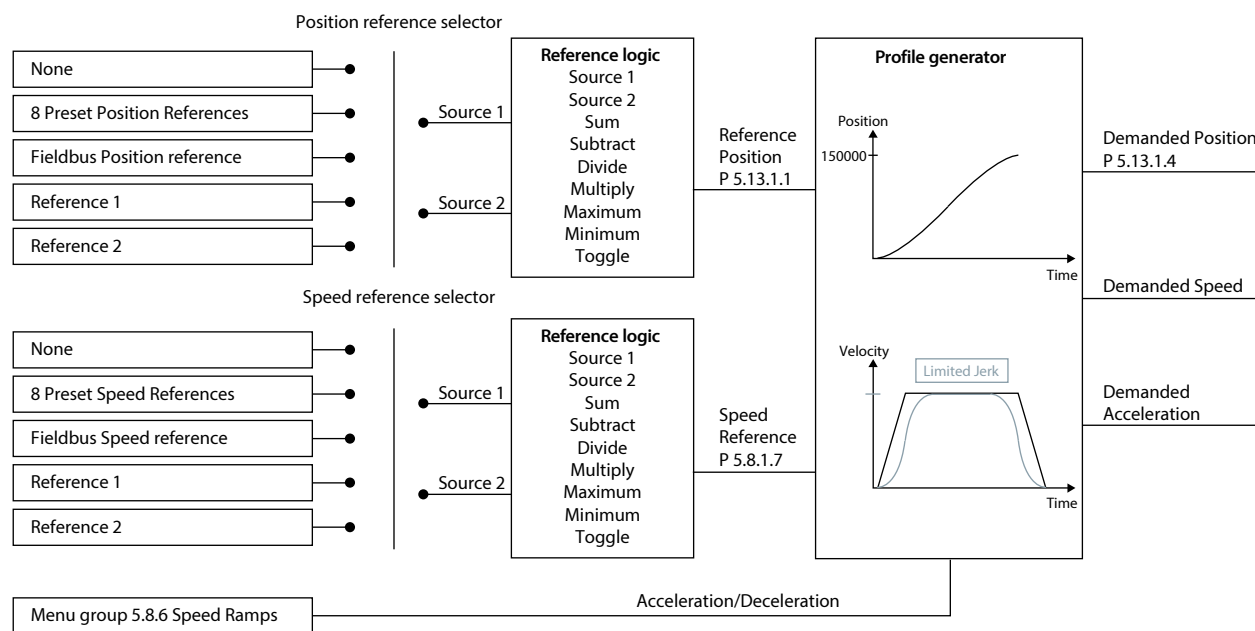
Position reference selector

None

8 Preset Position References

Fieldbus Position reference

Reference 1

Reference 2

Source 1

Source 2

**Reference logic**
Source 1
Source 2
Sum
Subtract
Divide
Multiply
Maximum
Minimum
Toggle

Reference Position P 5.13.1.1

**Profile generator**

Position

150000

Time

Demanded Position P 5.13.1.4

Demanded Speed

Speed reference selector

None

8 Preset Speed References

Fieldbus Speed reference

Reference 1

Reference 2

Source 1

Source 2

**Reference logic**
Source 1
Source 2
Sum
Subtract
Divide
Multiply
Maximum
Minimum
Toggle

Speed Reference P 5.8.1.7

Velocity

Limited Jerk

Time

Demanded Acceleration

Menu group 5.8.6 Speed Ramps

Acceleration/Deceleration